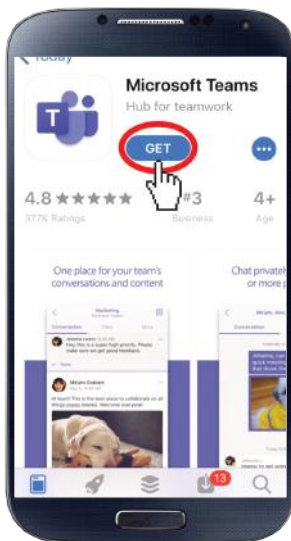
< Today

Microsoft Teams

Hub for teamwork

GET

4.8 ★★★★★

377K Ratings

#3

Business

4+

Age

One place for your team's conversations and content

Chat privately or more p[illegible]

Marketing

Conversation

Files

More

Johanna Lorenz

Hey, this is a super high priority. Please make sure we get good feedback.

Reply

Miriam Graham

Hi team! This is the best place to collaborate on all things puppy related. Welcome and enjoy!

Miriam, Ama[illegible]

Conversation

13